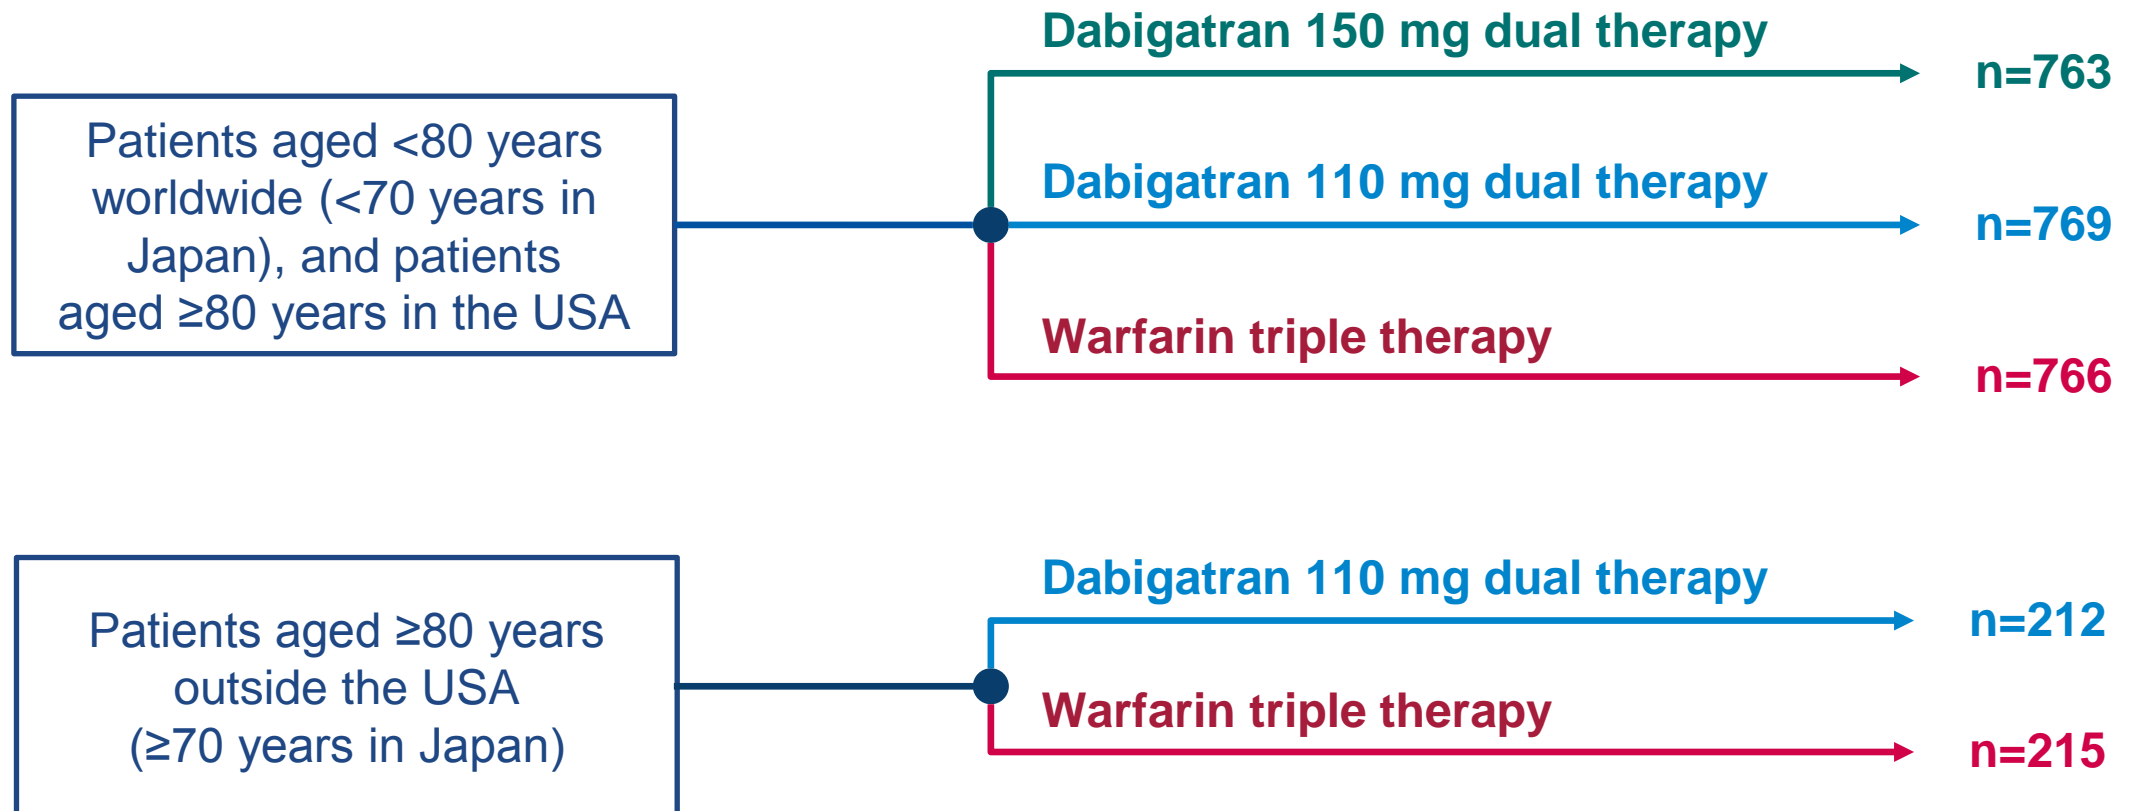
Patients aged <80 years worldwide (<70 years in Japan), and patients aged ≥80 years in the USA

Dabigatran 150 mg dual therapy
n=763

Dabigatran 110 mg dual therapy
n=769

Warfarin triple therapy
n=766

Patients aged ≥80 years outside the USA (≥70 years in Japan)

Dabigatran 110 mg dual therapy
n=212

Warfarin triple therapy
n=215